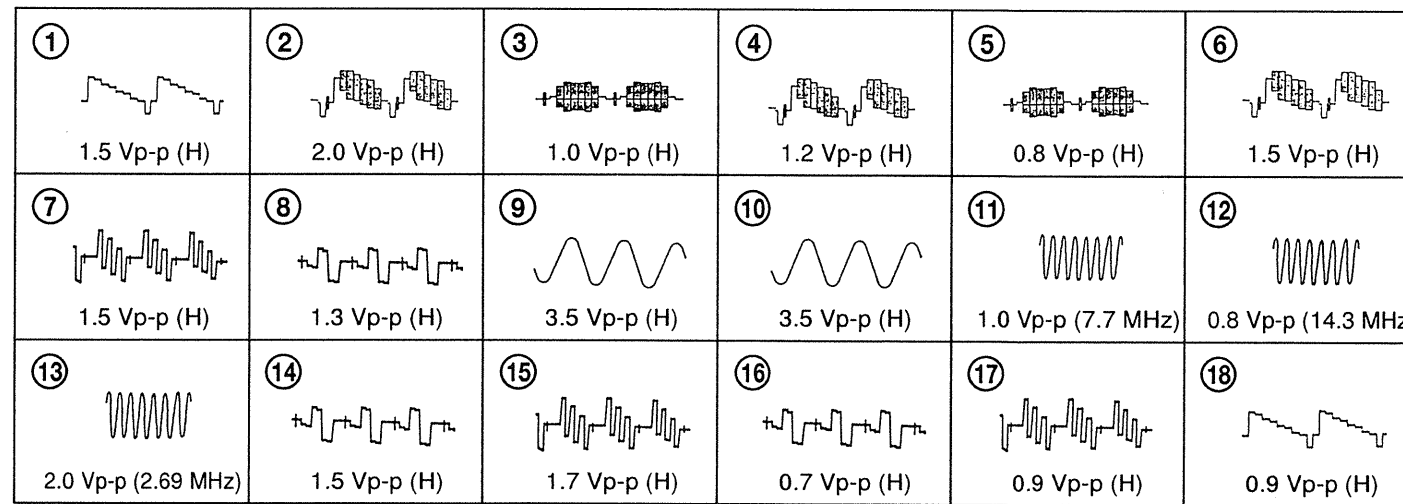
| ① 1.5 Vp-p (H) | ② 2.0 Vp-p (H) | ③ 1.0 Vp-p (H) | ④ 1.2 Vp-p (H) | ⑤ 0.8 Vp-p (H) | ⑥ 1.5 Vp-p (H) |
|---|---|---|---|---|---|
| ⑦ 1.5 Vp-p (H) | ⑧ 1.3 Vp-p (H) | ⑨ 3.5 Vp-p (H) | ⑩ 3.5 Vp-p (H) | ⑪ 1.0 Vp-p (7.7 MHz) | ⑫ 0.8 Vp-p (14.3 MH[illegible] |
| ⑬ 2.0 Vp-p (2.69 MHz) | ⑭ 1.5 Vp-p (H) | ⑮ 1.7 Vp-p (H) | ⑯ 0.7 Vp-p (H) | ⑰ 0.9 Vp-p (H) | ⑱ 0.9 Vp-p (H) |